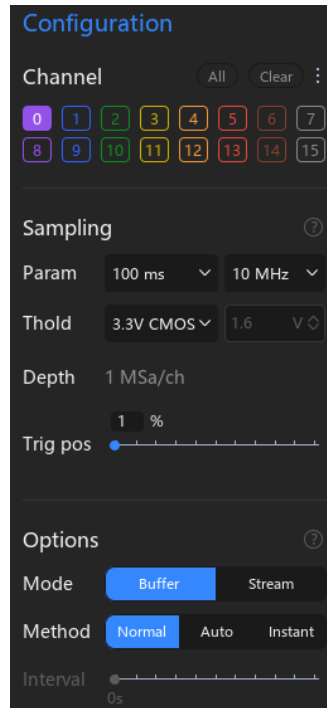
Configuration

Channel All Clear ⋮

0 1 2 3 4 5 6 7
8 9 10 11 12 13 14 15

Sampling ?

Param 100 ms 10 MHz

Thold 3.3V CMOS 1.6 V

Depth 1 MSa/ch

1 %

Trig pos

Options ?

Mode Buffer Stream

Method Normal Auto Instant

Interval

0s